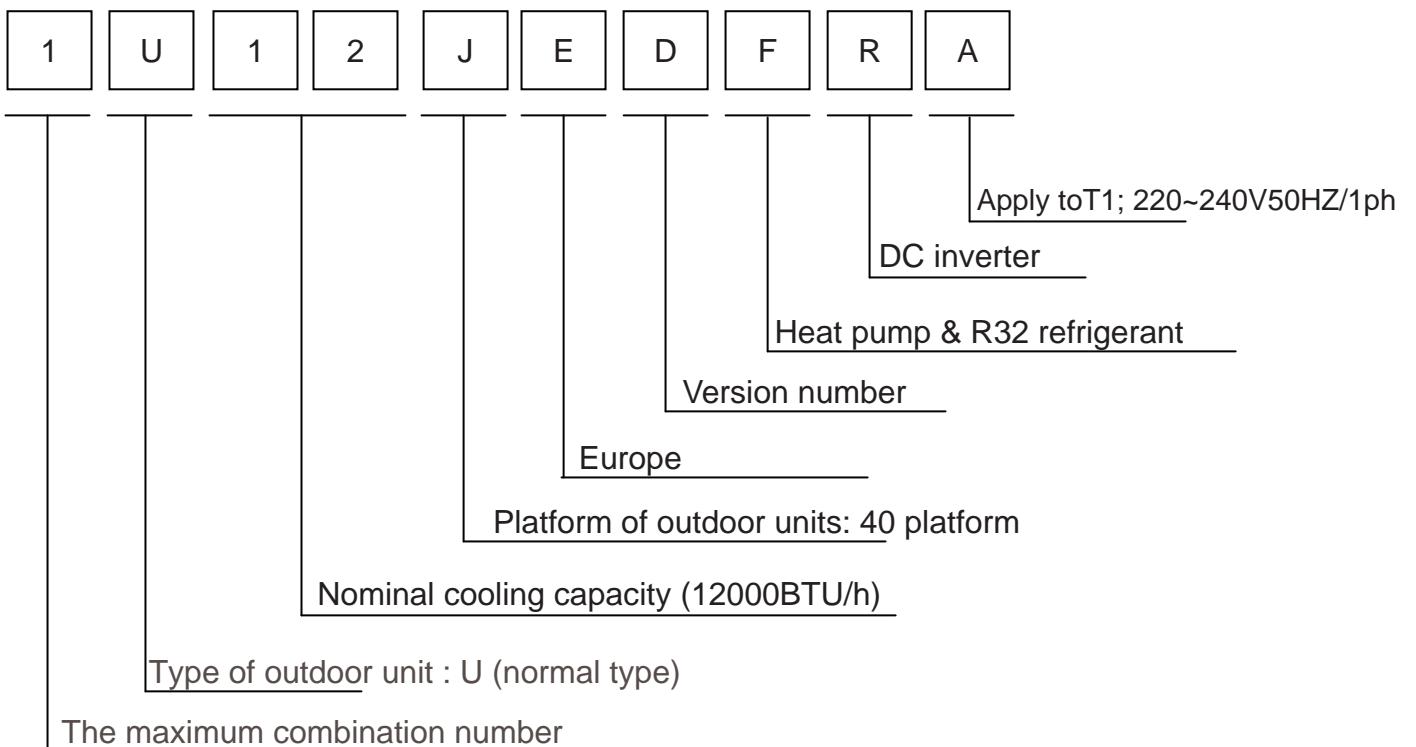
1 U 1 2 J E D F R A

Apply toT1; 220~240V50HZ/1ph

DC inverter

Heat pump & R32 refrigerant

Version number

Europe

Platform of outdoor units: 40 platform

Nominal cooling capacity (12000BTU/h)

Type of outdoor unit : U (normal type)

The maximum combination number